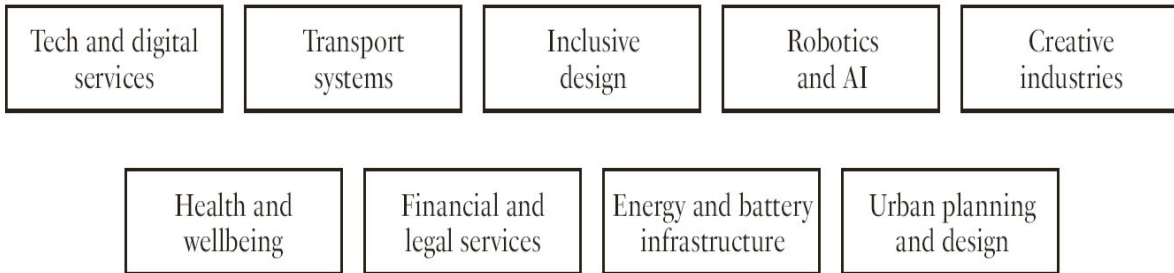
Tech and digital services

Transport systems

Inclusive design

Robotics and AI

Creative industries

Health and wellbeing

Financial and legal services

Energy and battery infrastructure

Urban planning and design